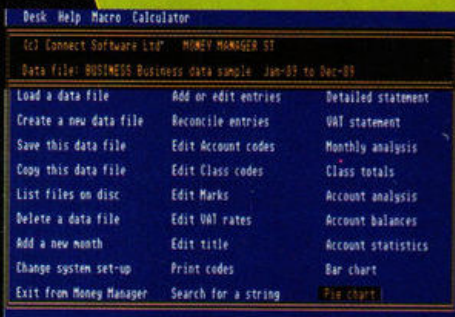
Desk Help Macro Calculator

(c) Connect Software Ltd* MONEY MANAGER ST

Data file: BUSINESS Business data sample Jan-89 to Dec-89

Load a data file
Create a new data file
Save this data file
Copy this data file
List files on disc
Delete a data file
Add a new month
Change system set-up
Exit from Money Manager

Add or edit entries
Reconcile entries
Edit Account codes
Edit Class codes
Edit Marks
Edit VAT rates
Edit title
Print codes
Search for a string

Detailed statement
VAT statement
Monthly analysis
Class totals
Account analysis
Account balances
Account statistics
Bar chart
Pie chart